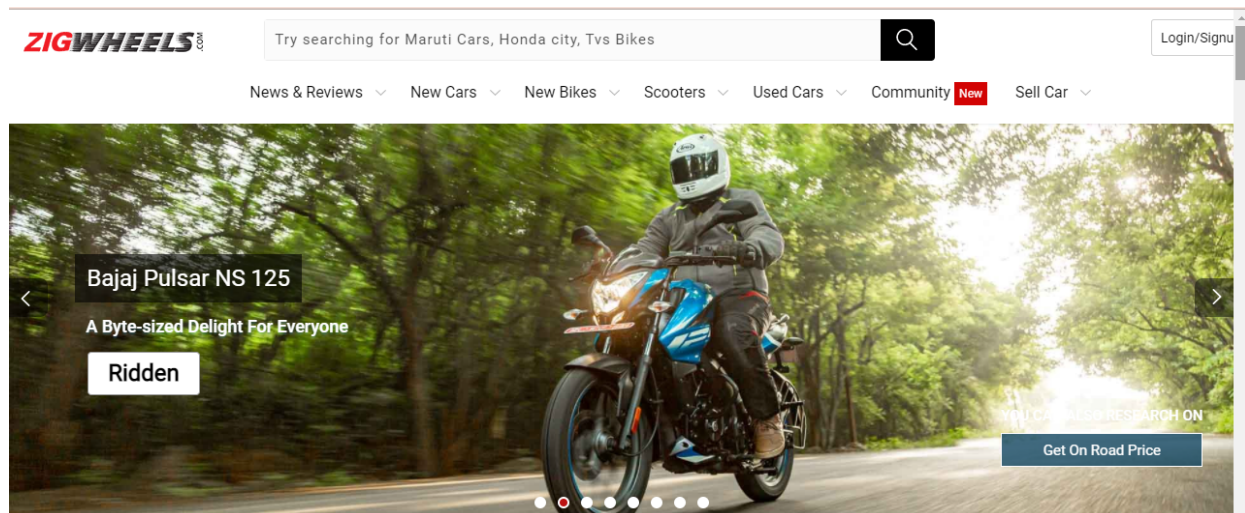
ZIGWHEELS.COM

Try searching for Maruti Cars, Honda city, Tvs Bikes

Login/Signu

News & Reviews New Cars New Bikes Scooters Used Cars Community New Sell Car

Bajaj Pulsar NS 125

A Byte-sized Delight For Everyone

Ridden

YOU CAN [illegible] RESEARCH ON

Get On Road Price